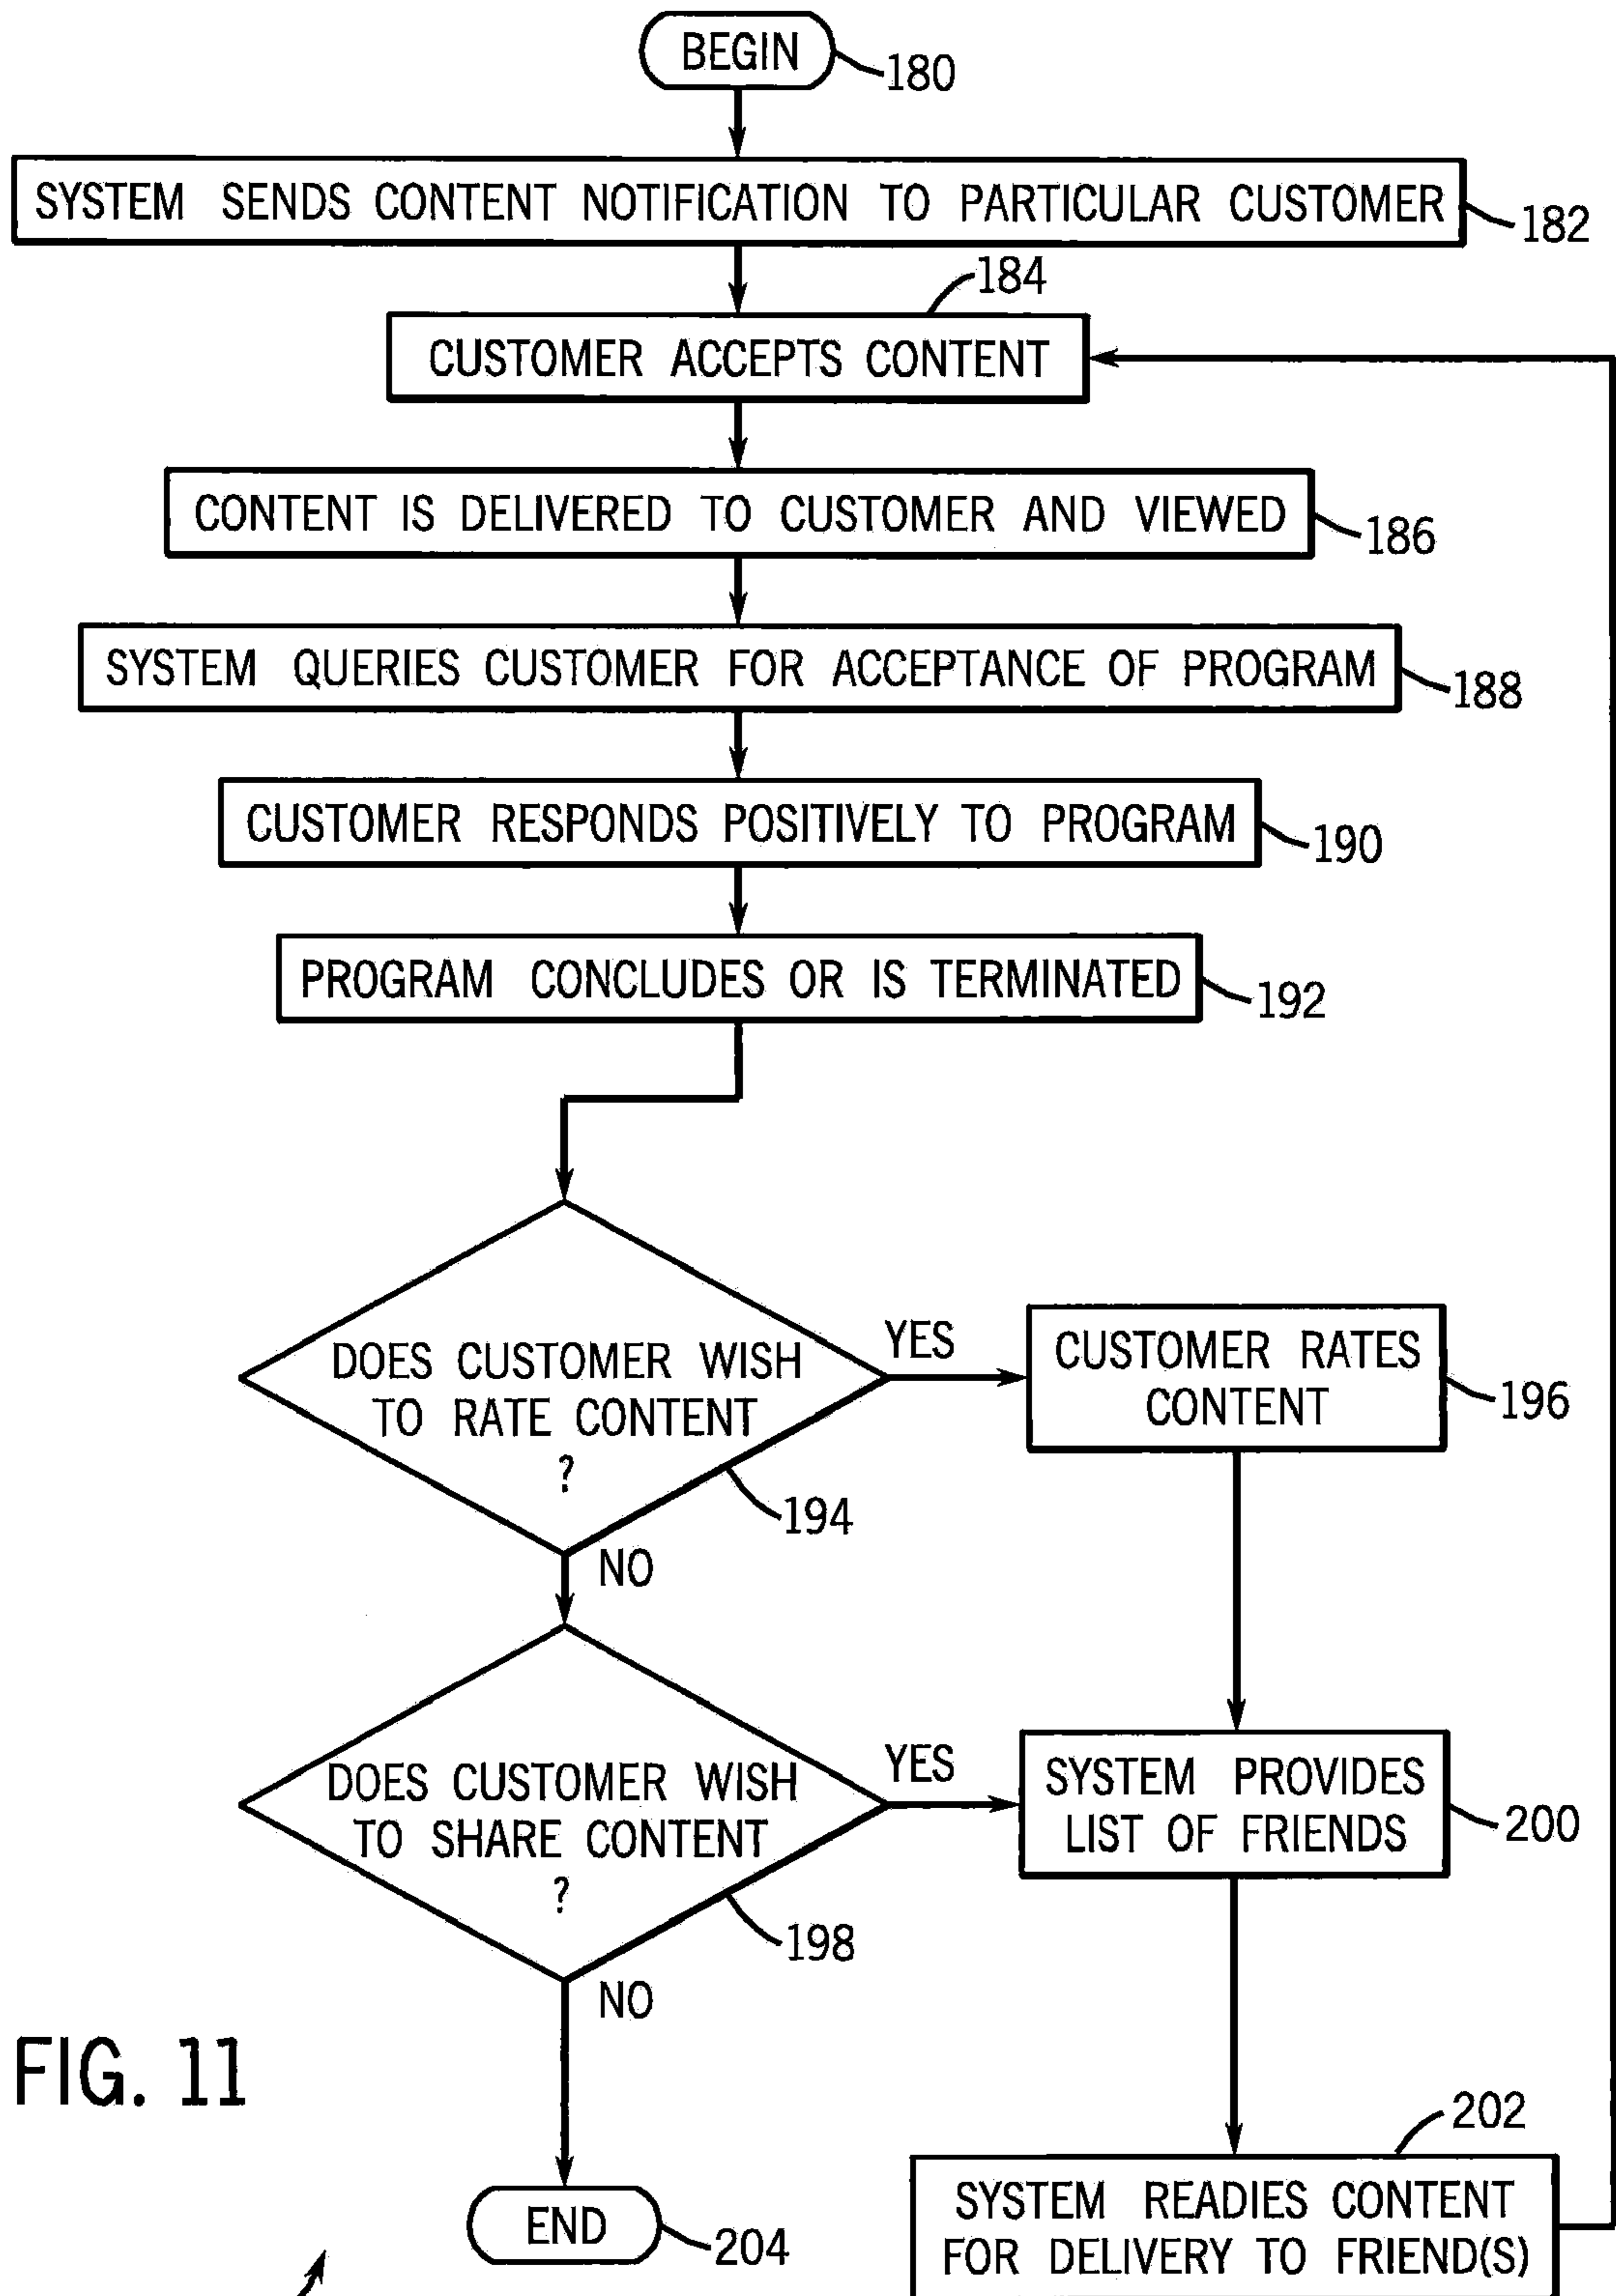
BEGIN 180

SYSTEM SENDS CONTENT NOTIFICATION TO PARTICULAR CUSTOMER 182

184
CUSTOMER ACCEPTS CONTENT

CONTENT IS DELIVERED TO CUSTOMER AND VIEWED 186

SYSTEM QUERIES CUSTOMER FOR ACCEPTANCE OF PROGRAM 188

CUSTOMER RESPONDS POSITIVELY TO PROGRAM 190

PROGRAM CONCLUDES OR IS TERMINATED 192

DOES CUSTOMER WISH TO RATE CONTENT ? 194

YES

CUSTOMER RATES CONTENT 196

NO

DOES CUSTOMER WISH TO SHARE CONTENT ? 198

YES

SYSTEM PROVIDES LIST OF FRIENDS 200

NO

FIG. 11

202
SYSTEM READIES CONTENT FOR DELIVERY TO FRIEND(S)

END 204